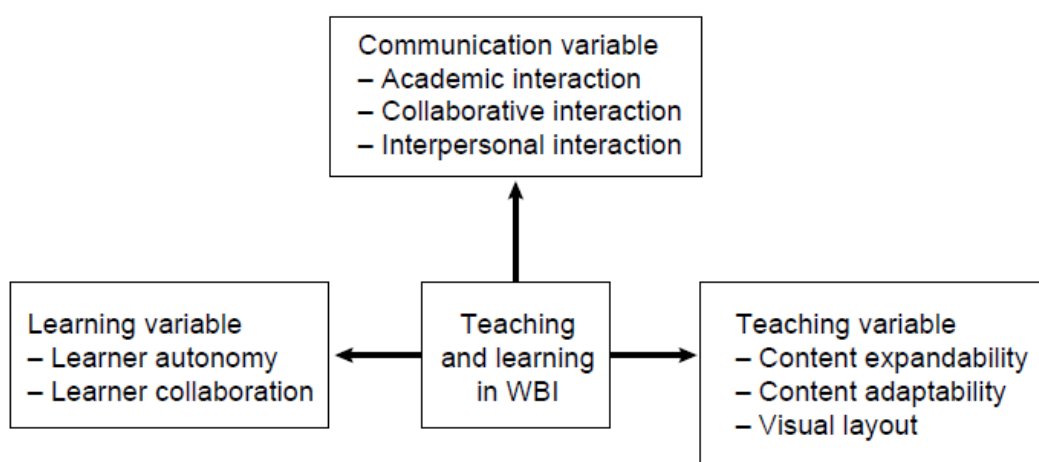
Communication variable
– Academic interaction
– Collaborative interaction
– Interpersonal interaction

Learning variable
– Learner autonomy
– Learner collaboration

Teaching and learning in WBI

Teaching variable
– Content expandability
– Content adaptability
– Visual layout